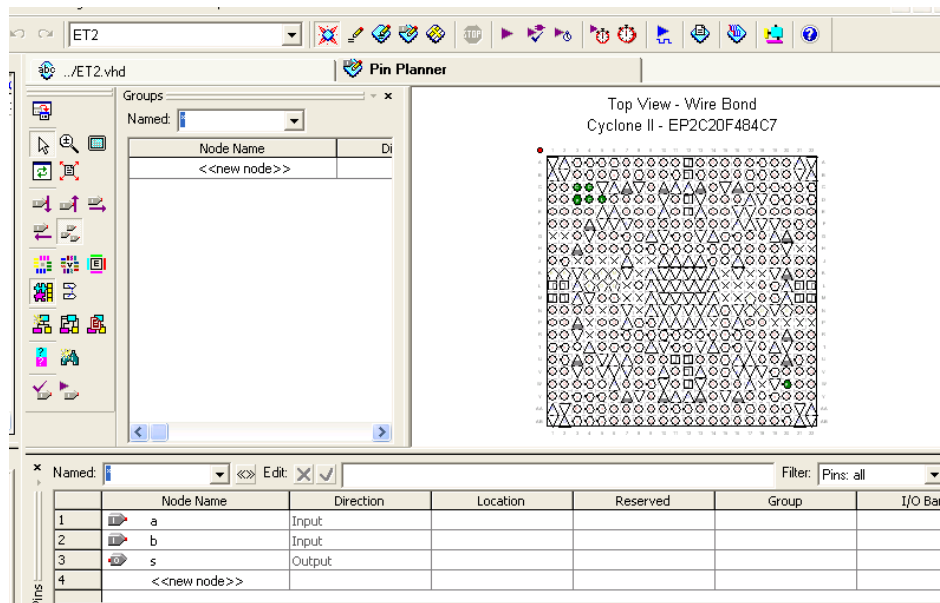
ET2

../ET2.vhd

Pin Planner

Groups

Named:

| Node Name | Di |
|---|---|
| <<new node>> | |

Top View - Wire Bond
Cyclone II - EP2C20F484C7

Named:  Edit:

Filter: Pins: all

| | Node Name | Direction | Location | Reserved | Group | I/O Ba |
|---|---|---|---|---|---|---|
| 1 | a | Input | | | | |
| 2 | b | Input | | | | |
| 3 | s | Output | | | | |
| 4 | <<new node>> | | | | | |

Pins